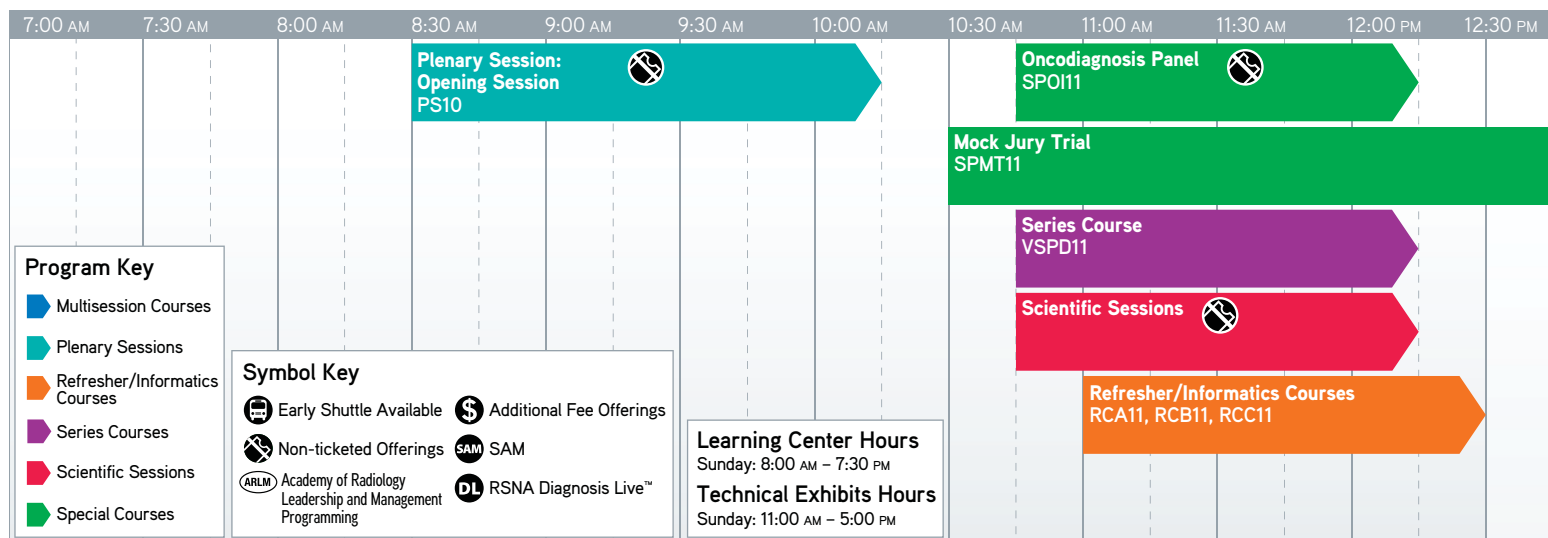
7:00 AM 7:30 AM 8:00 AM 8:30 AM 9:00 AM 9:30 AM 10:00 AM 10:30 AM 11:00 AM 11:30 AM 12:00 PM 12:30 PM

Plenary Session: Opening Session
PS10

Oncodiagnosis Panel
SPOI11

Mock Jury Trial
SPMT11

Series Course
VSPD11

Scientific Sessions

Refresher/Informatics Courses
RCA11, RCB11, RCC11

Program Key
Multisession Courses
Plenary Sessions
Refresher/Informatics Courses
Series Courses
Scientific Sessions
Special Courses

Symbol Key
Early Shuttle Available
Additional Fee Offerings
Non-ticketed Offerings
SAM SAM
ARLM Academy of Radiology Leadership and Management Programming
DL RSNA Diagnosis Live™

Learning Center Hours
Sunday: 8:00 AM – 7:30 PM
Technical Exhibits Hours
Sunday: 11:00 AM – 5:00 PM